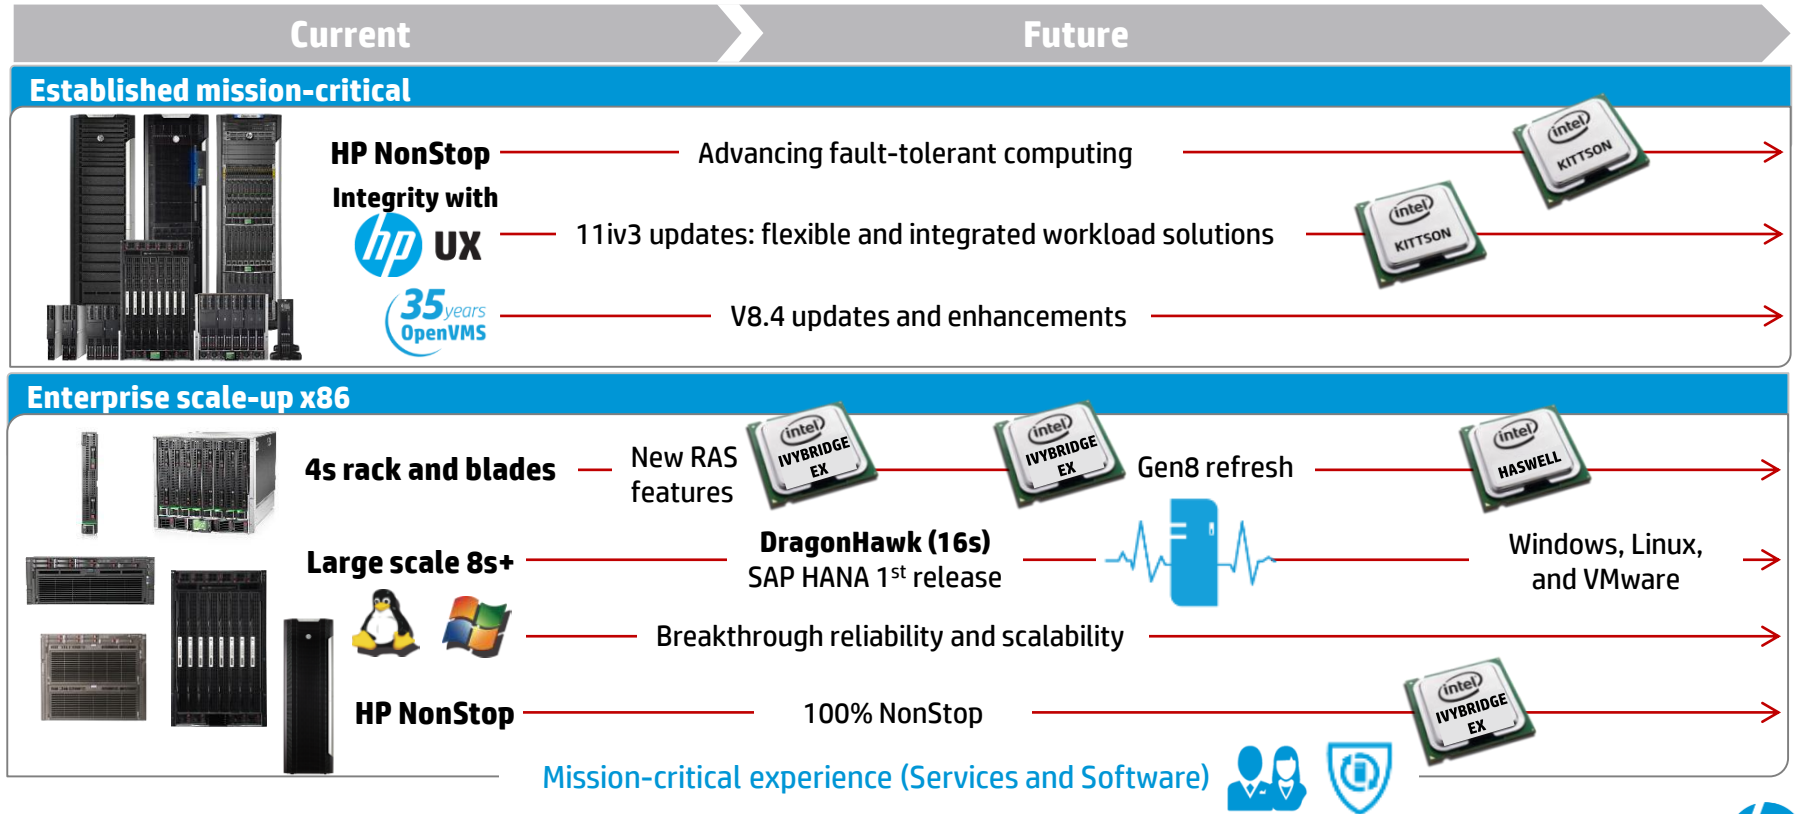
Current

Future

Established mission-critical

HP NonStop

Advancing fault-tolerant computing

intel KITTSON

Integrity with hp UX

11iv3 updates: flexible and integrated workload solutions

intel KITTSON

35 years OpenVMS

V8.4 updates and enhancements

Enterprise scale-up x86

4s rack and blades

New RAS features

intel IVYBRIDGE EX

intel IVYBRIDGE EX

Gen8 refresh

intel HASWELL

Large scale 8s+

**DragonHawk (16s)**
SAP HANA 1$^{st}$ release

Windows, Linux, and VMware

Breakthrough reliability and scalability

HP NonStop

100% NonStop

intel IVYBRIDGE EX

Mission-critical experience (Services and Software)